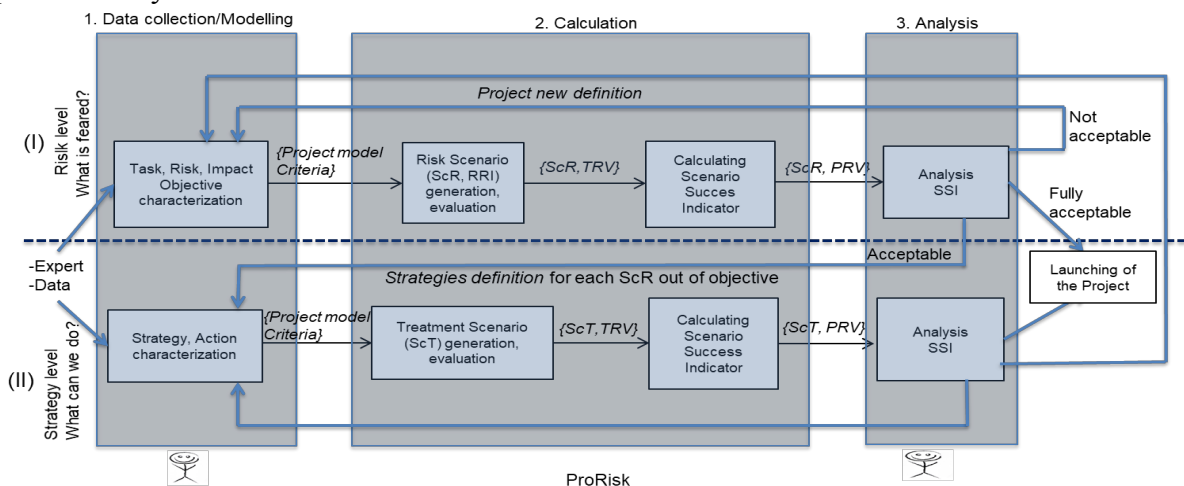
1. Data collection/Modelling

2. Calculation

3. Analysis

Risk level
What is feared?

(I)

Project new definition

Not acceptable

Task, Risk, Impact Objective characterization

{Project model Criteria}

Risk Scenario (ScR, RRI) generation, evaluation

{ScR, TRV}

Calculating Scenario Succes Indicator

{ScR, PRV}

Analysis SSI

Fully acceptable

-Expert
-Data

Acceptable

Strategies definition for each ScR out of objective

Launching of the Project

Strategy level
What can we do?

(II)

Strategy, Action characterization

{Project model Criteria}

Treatment Scenario (ScT) generation, evaluation

{ScT, TRV}

Calculating Scenario Success Indicator

{ScT, PRV}

Analysis SSI

ProRisk